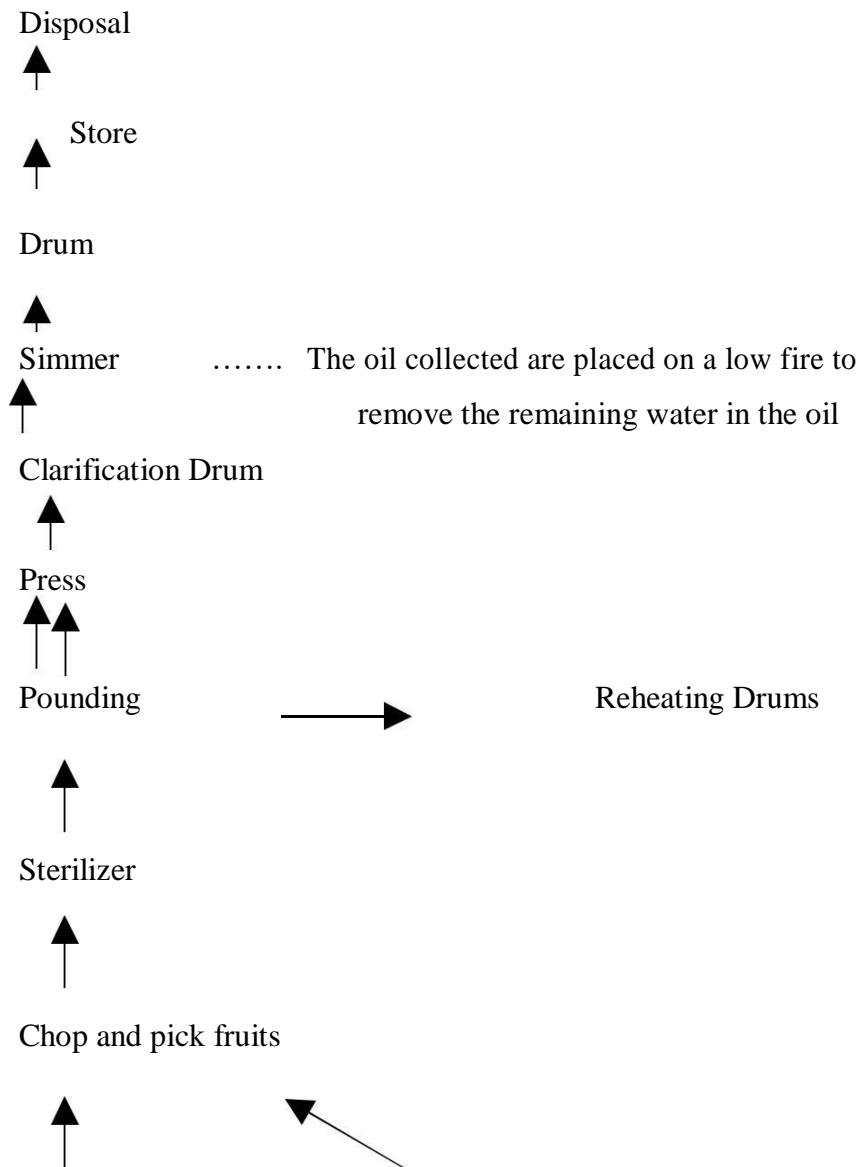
Disposal

Store

Drum

Simmer ……. The oil collected are placed on a low fire to remove the remaining water in the oil

Clarification Drum

Press

Pounding Reheating Drums

Sterilizer

Chop and pick fruits